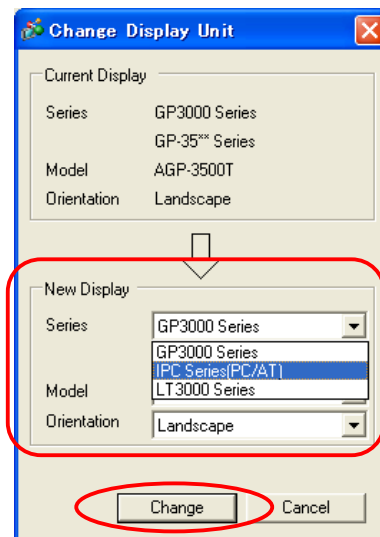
Change Display Unit

Current Display

Series GP3000 Series

GP-35** Series

Model AGP-3500T

Orientation Landscape

New Display

Series GP3000 Series

GP3000 Series
IPC Series(PC/AT)
LT3000 Series

Model

Orientation Landscape

Change Cancel